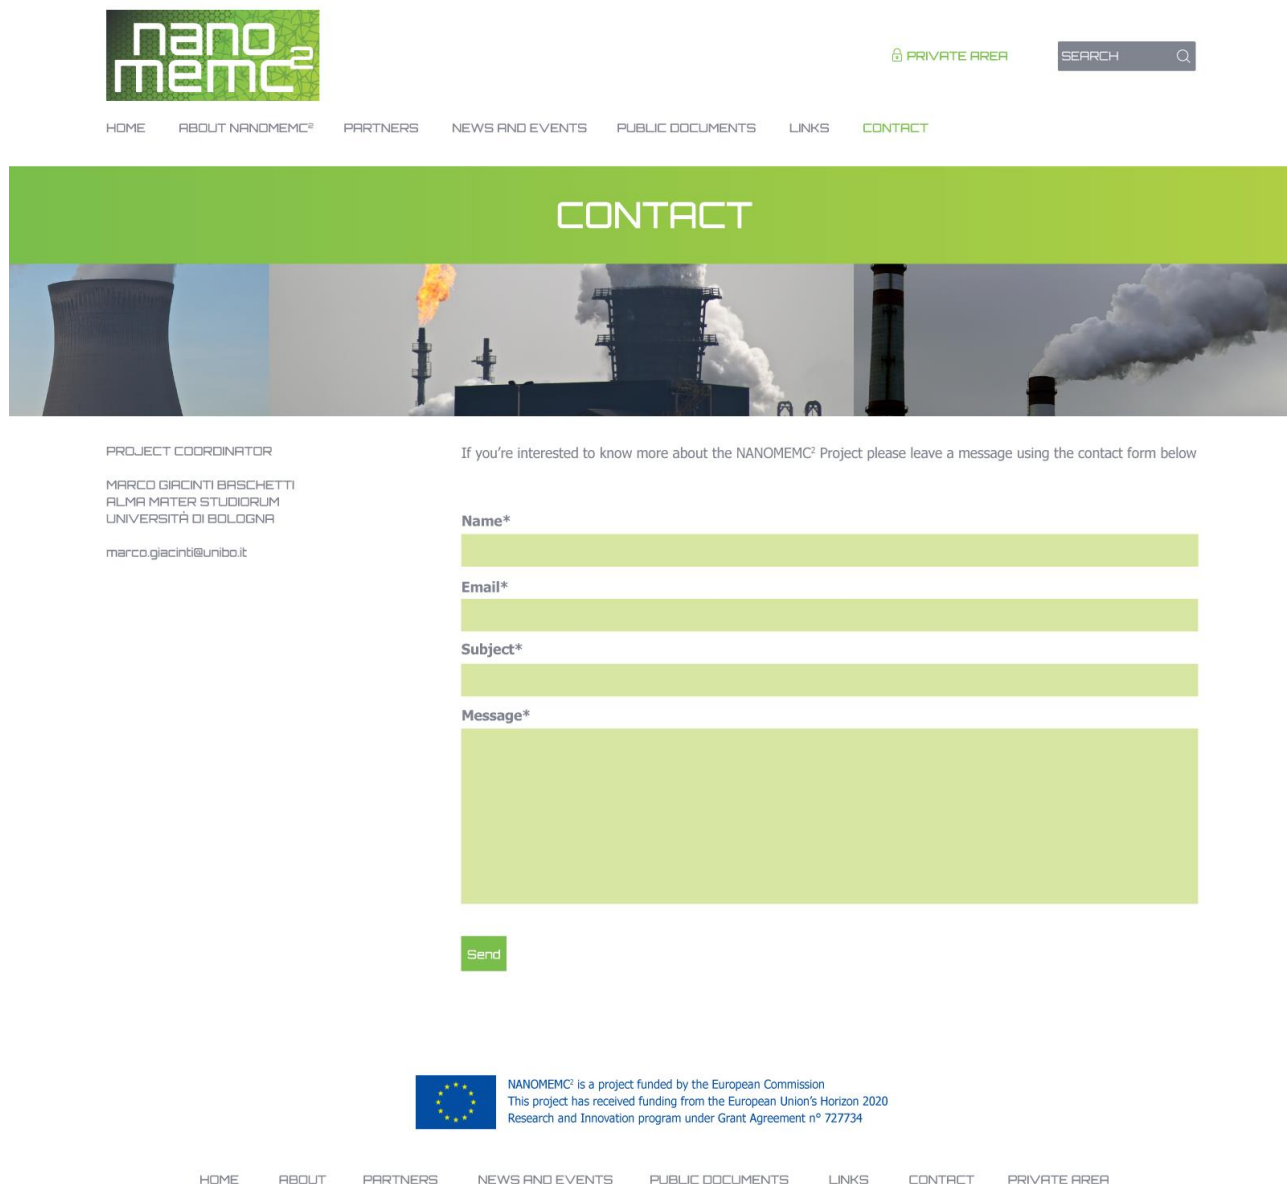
nano memc$^2$

PRIVATE AREA

SEARCH

HOME ABOUT NANOMEMC$^2$ PARTNERS NEWS AND EVENTS PUBLIC DOCUMENTS LINKS CONTACT

CONTACT

PROJECT COORDINATOR

MARCO GIACINTI BASCHETTI
ALMA MATER STUDIORUM
UNIVERSITÀ DI BOLOGNA

marco.giacinti@unibo.it

If you're interested to know more about the NANOMEMC$^2$ Project please leave a message using the contact form below

Name*

Email*

Subject*

Message*

Send

NANOMEMC$^2$ is a project funded by the European Commission
This project has received funding from the European Union's Horizon 2020 Research and Innovation program under Grant Agreement n° 727734

HOME ABOUT PARTNERS NEWS AND EVENTS PUBLIC DOCUMENTS LINKS CONTACT PRIVATE AREA